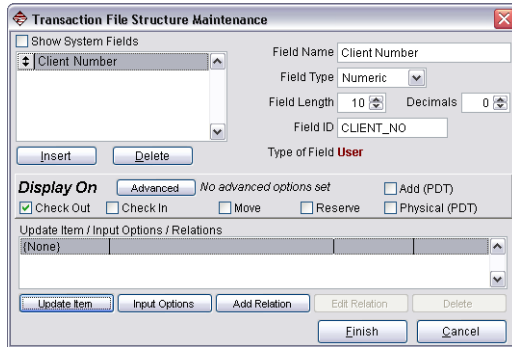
Transaction File Structure Maintenance

Show System Fields

Client Number

Field Name Client Number

Field Type Numeric

Field Length 10 Decimals 0

Field ID CLIENT_NO

Type of Field User

Insert Delete

Display On Advanced No advanced options set

Add (PDT)

Check Out Check In Move Reserve Physical (PDT)

Update Item / Input Options / Relations

(None)

Update Item Input Options Add Relation Edit Relation Delete

Finish Cancel